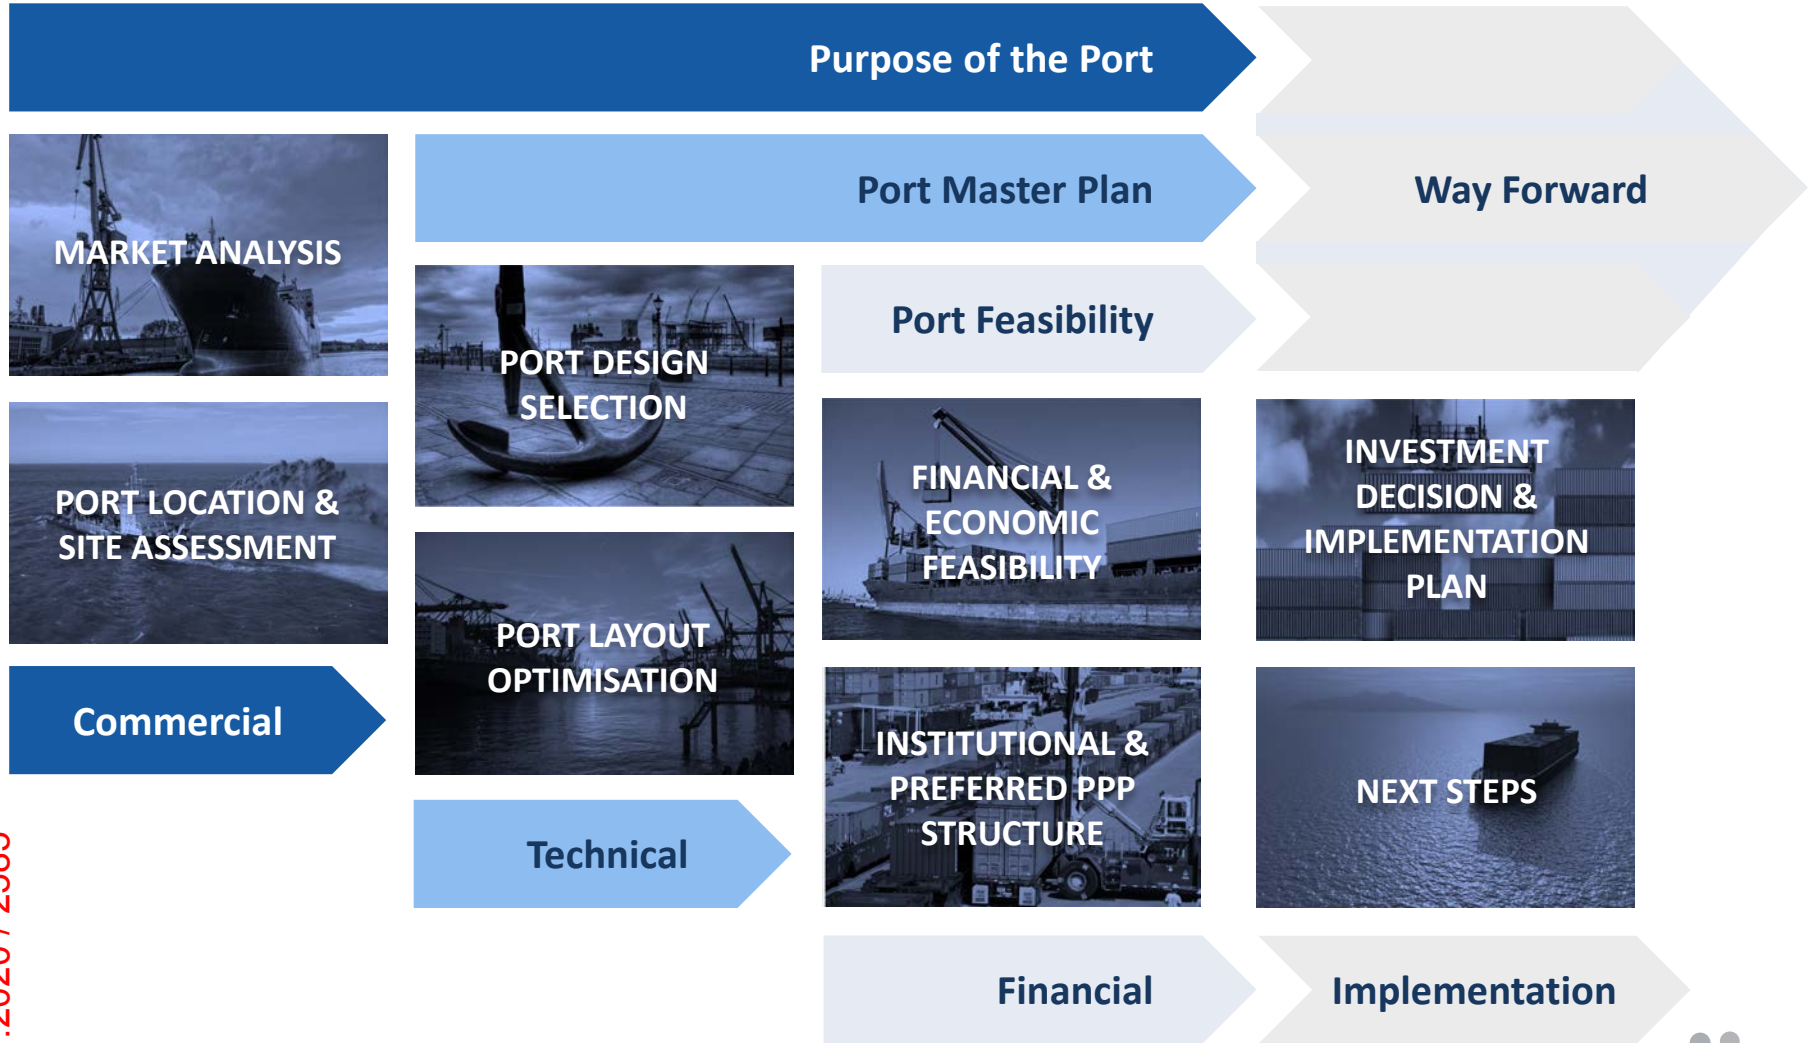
Purpose of the Port

Way Forward

MARKET ANALYSIS

Port Master Plan

PORT DESIGN SELECTION

Port Feasibility

PORT LOCATION & SITE ASSESSMENT

FINANCIAL & ECONOMIC FEASIBILITY

INVESTMENT DECISION & IMPLEMENTATION PLAN

PORT LAYOUT OPTIMISATION

Commercial

INSTITUTIONAL & PREFERRED PPP STRUCTURE

NEXT STEPS

Technical

Financial

Implementation

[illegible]